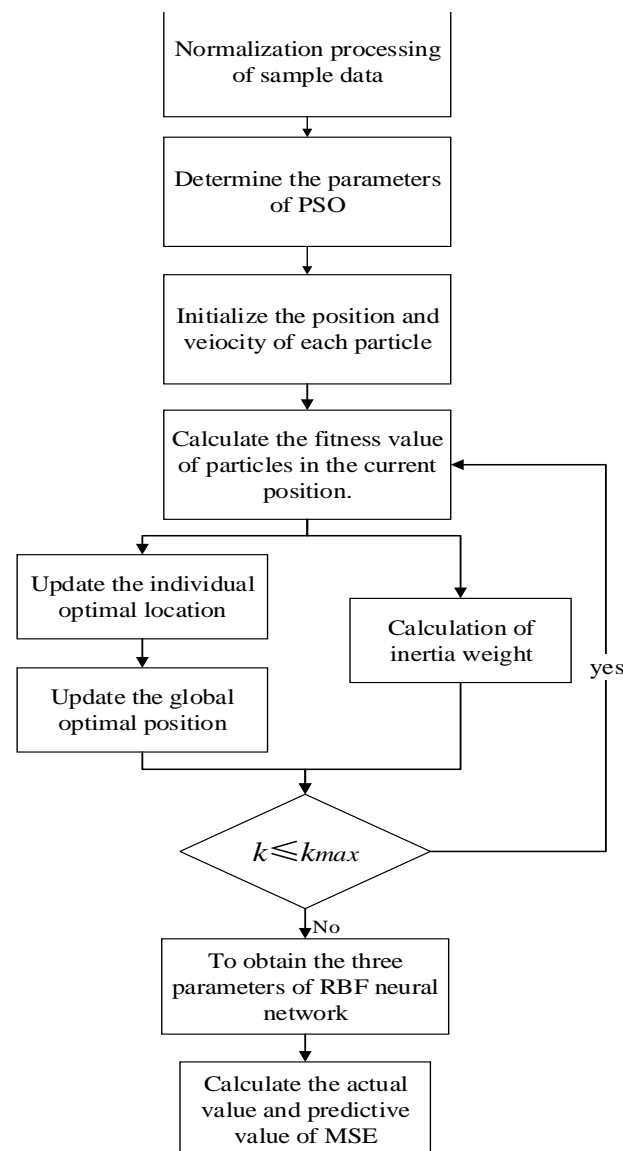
Normalization processing of sample data

Determine the parameters of PSO

Initialize the position and veiocity of each particle

Calculate the fitness value of particles in the current position.

Update the individual optimal location

Calculation of inertia weight

Update the global optimal position

yes

$k \leqslant k_{max}$

No

To obtain the three parameters of RBF neural network

Calculate the actual value and predictive value of MSE